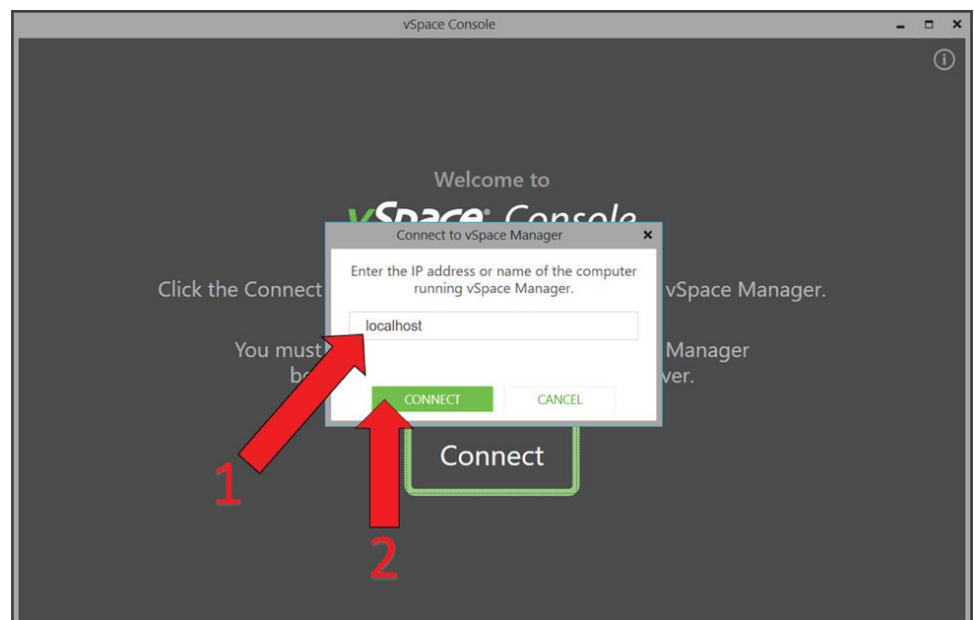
vSpace Console

Welcome to

vSpace® Console

Click the Connect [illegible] vSpace Manager.

You must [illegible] Manager

b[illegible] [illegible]ver.

Connect

Connect to vSpace Manager

Enter the IP address or name of the computer running vSpace Manager.

localhost

CONNECT

CANCEL

1

2